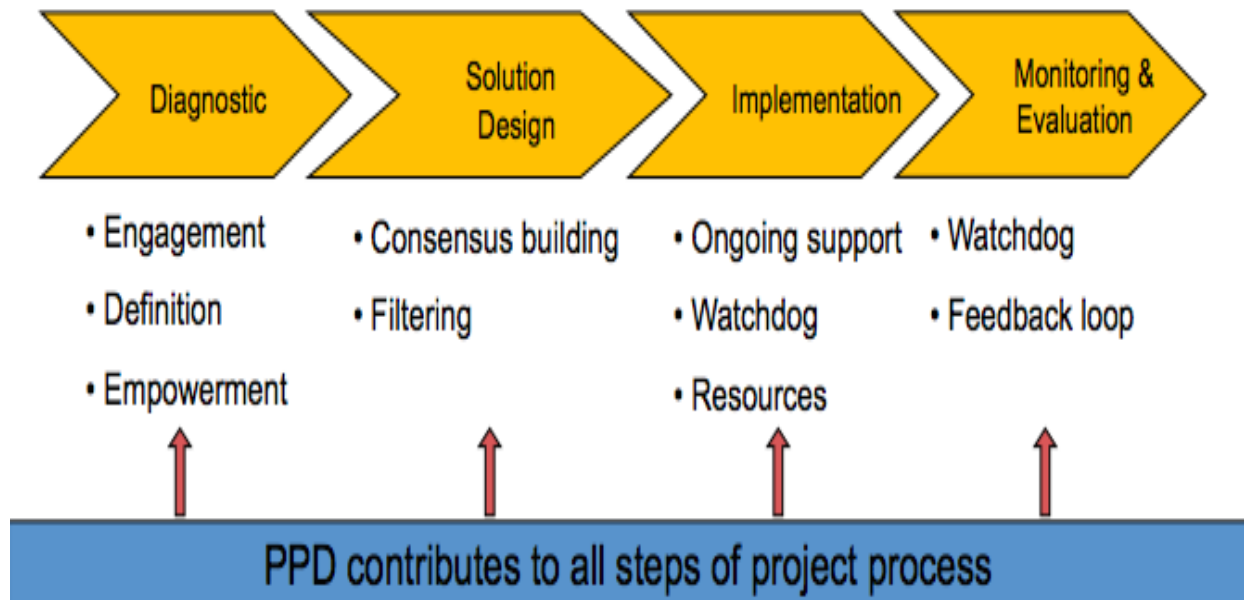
Diagnostic

Solution Design

Implementation

Monitoring & Evaluation

• Engagement
• Definition
• Empowerment

• Consensus building
• Filtering

• Ongoing support
• Watchdog
• Resources

• Watchdog
• Feedback loop

PPD contributes to all steps of project process